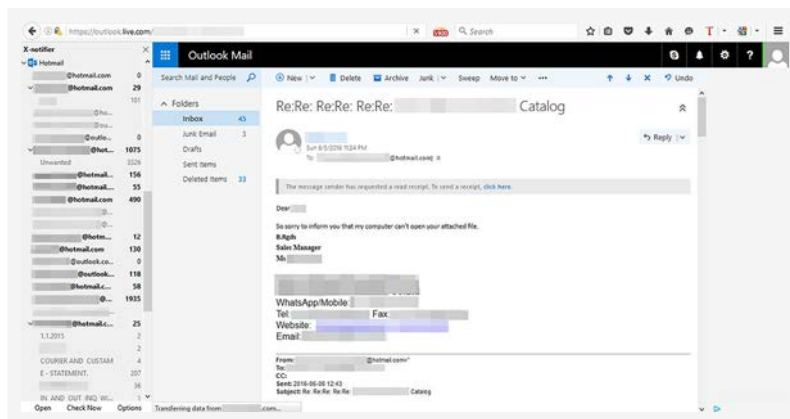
https://outlook.live.com/

Search

X-notifier
Hotmail

@hotmail.com 0
@hotmail.com 29
101
@ho... 
@ou...
@outlo... 0
@hot... 1075
Unwanted 3326
@hotmail... 156
@hotmail... 55
@hotmail.com 490
@hotm... 12
@hotmail.com 130
@outlook.co... 0
@outlook... 118
@hotmail.c... 58
@... 1935
@hotmail.c... 25
1.1.2015 2
2
COURIER AND CUSTAM 4
E - STATEMENT. 207
36
IN AND OUT INQ WI... 1

Open Check Now Options

Transferring data from .com...

Outlook Mail

Search Mail and People

Folders
Inbox 45
Junk Email 3
Drafts
Sent Items
Deleted Items 33

New | Delete Archive Junk | Sweep Move to ... Undo

Re:Re: Re:Re: Re:Re: Catalog

Sun 6/5/2016 11:24 PM
To: @hotmail.com

Reply |

The message sender has requested a read receipt. To send a receipt, click here.

Dear

So sorry to inform you that my computer can't open your attached file.
B.Rgds
Sales Manager
Ms

WhatsApp/Mobile:
Tel: Fax:
Website:
Email:

From: @hotmail.com>"
To:
CC:
Sent: 2016-06-08 12:43
Subject: Re: Re:Re: Re:Re: Catalog